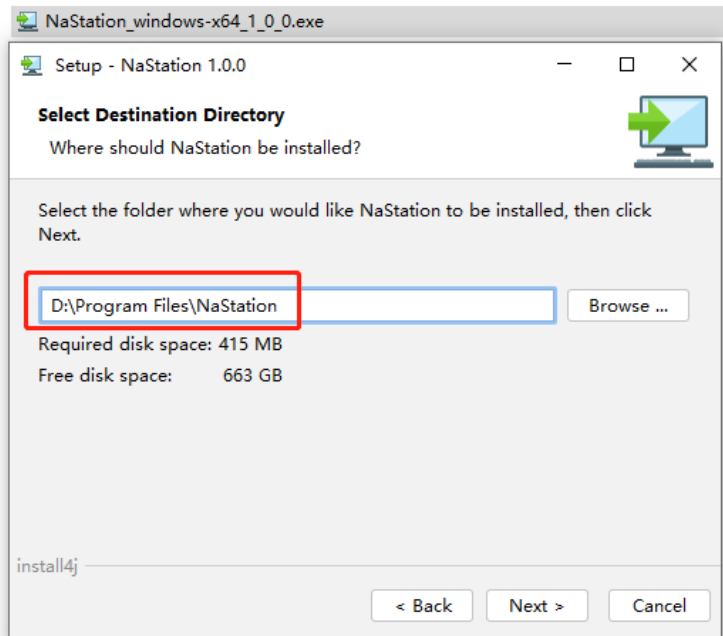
NaStation_windows-x64_1_0_0.exe

Setup - NaStation 1.0.0

Select Destination Directory

Where should NaStation be installed?

Select the folder where you would like NaStation to be installed, then click Next.

D:\Program Files\NaStation

Browse ...

Required disk space: 415 MB

Free disk space: 663 GB

install4j

< Back

Next >

Cancel